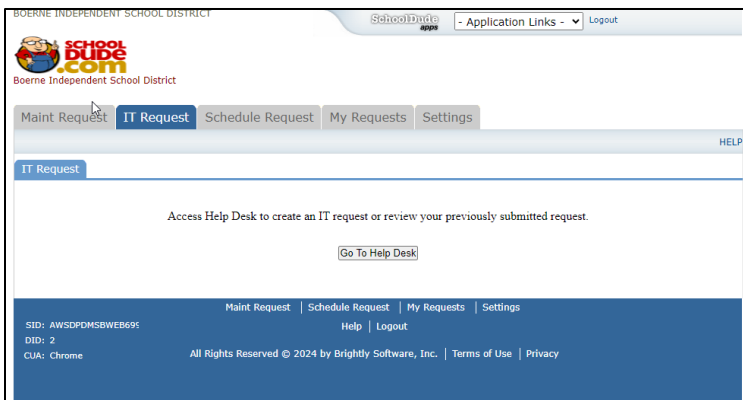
BOERNE INDEPENDENT SCHOOL DISTRICT

SchoolDude apps

- Application Links -

Logout

SCHOOL DUDE .com

Boerne Independent School District

Maint Request | IT Request | Schedule Request | My Requests | Settings

HELP

IT Request

Access Help Desk to create an IT request or review your previously submitted request.

Go To Help Desk

Maint Request | Schedule Request | My Requests | Settings

Help | Logout

All Rights Reserved © 2024 by Brightly Software, Inc. | Terms of Use | Privacy

SID: AWSDPDMSBWEB69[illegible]
DID: 2
CUA: Chrome